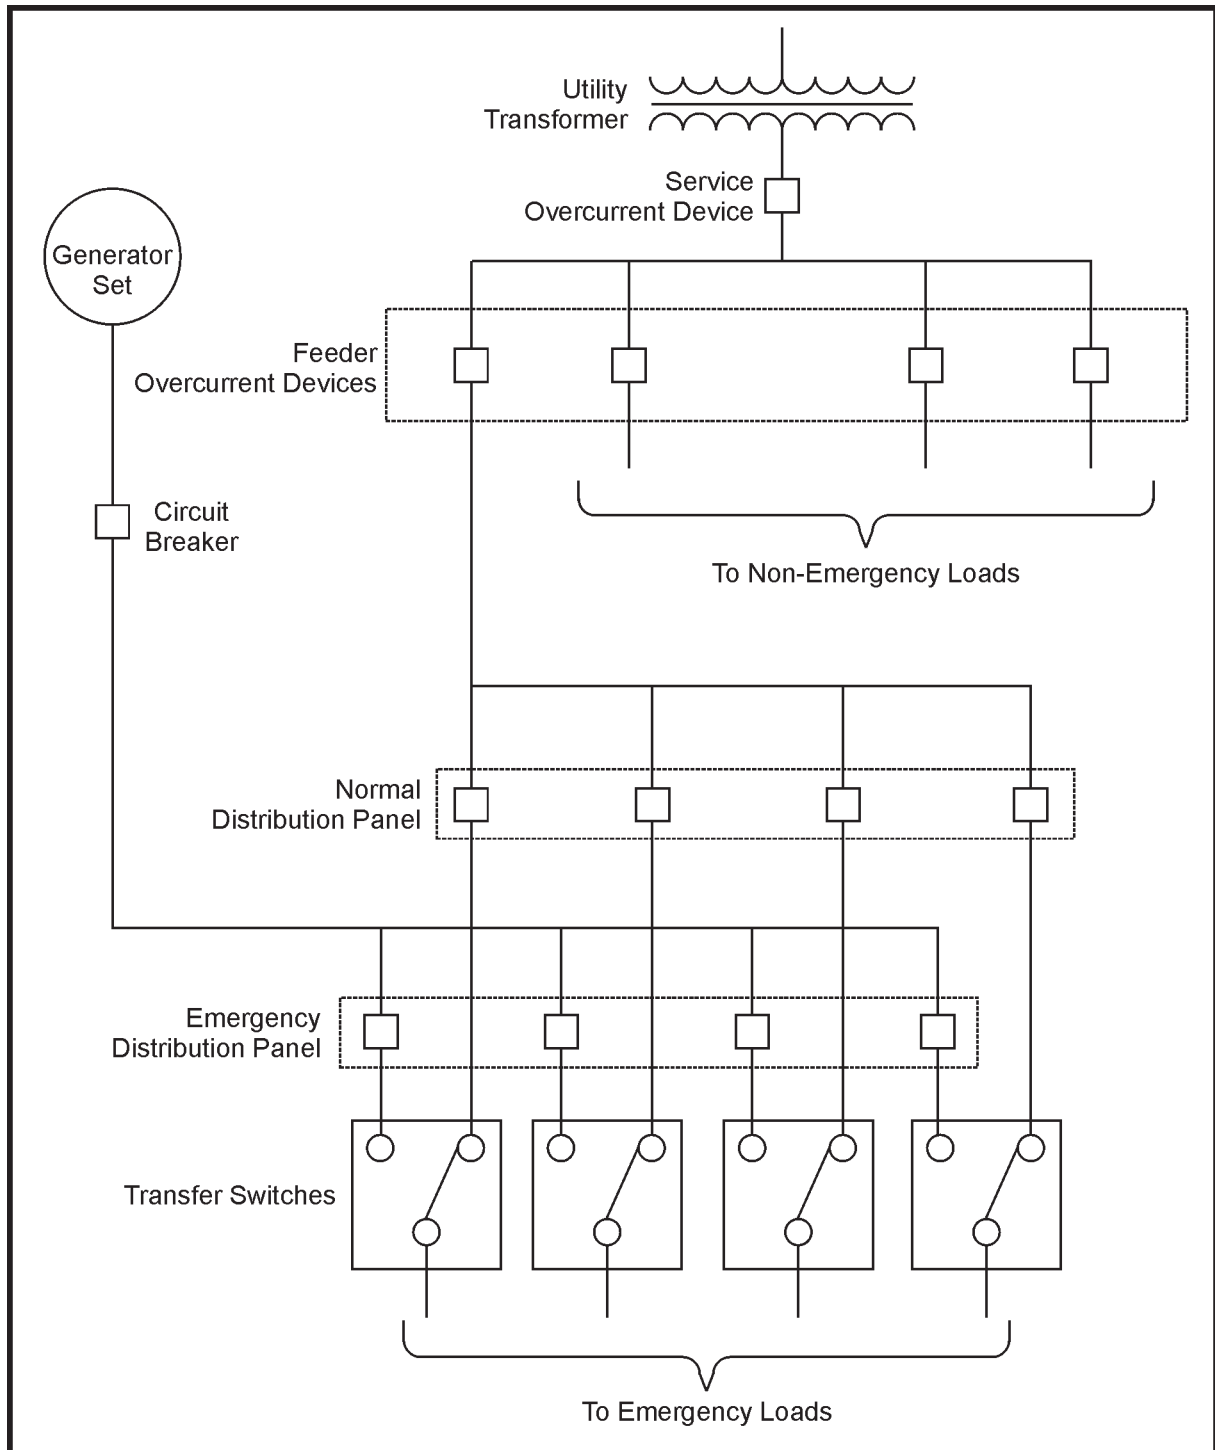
Utility
Transformer

Service
Overcurrent Device

Generator
Set

Feeder
Overcurrent Devices

Circuit
Breaker

To Non-Emergency Loads

Normal
Distribution Panel

Emergency
Distribution Panel

Transfer Switches

To Emergency Loads